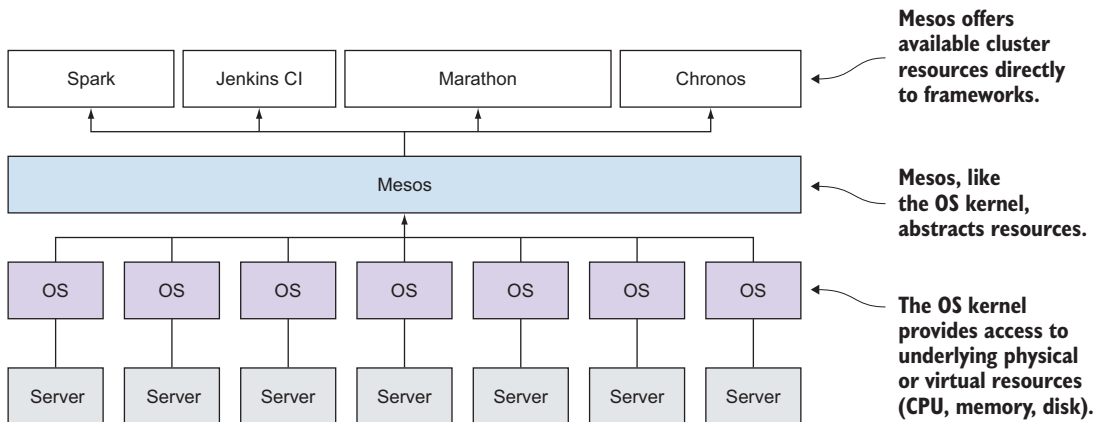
Spark

Jenkins CI

Marathon

Chronos

Mesos offers available cluster resources directly to frameworks.

Mesos

Mesos, like the OS kernel, abstracts resources.

OS

OS

OS

OS

OS

OS

OS

The OS kernel provides access to underlying physical or virtual resources (CPU, memory, disk).

Server

Server

Server

Server

Server

Server

Server